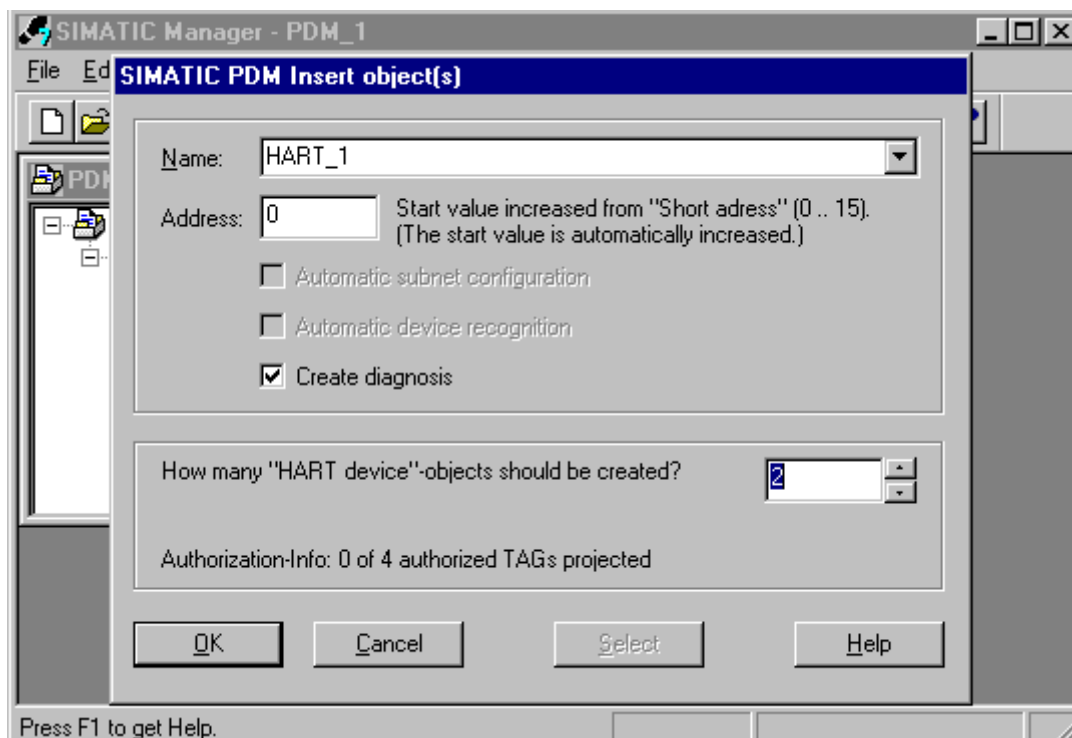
SIMATIC Manager - PDM_1

File Ed

PDM

SIMATIC PDM Insert object(s)

Name: HART_1

Address: 0 Start value increased from "Short adress" (0 .. 15). (The start value is automatically increased.)

Automatic subnet configuration

Automatic device recognition

Create diagnosis

How many "HART device"-objects should be created? 2

Authorization-Info: 0 of 4 authorized TAGs projected

OK Cancel Select Help

Press F1 to get Help.